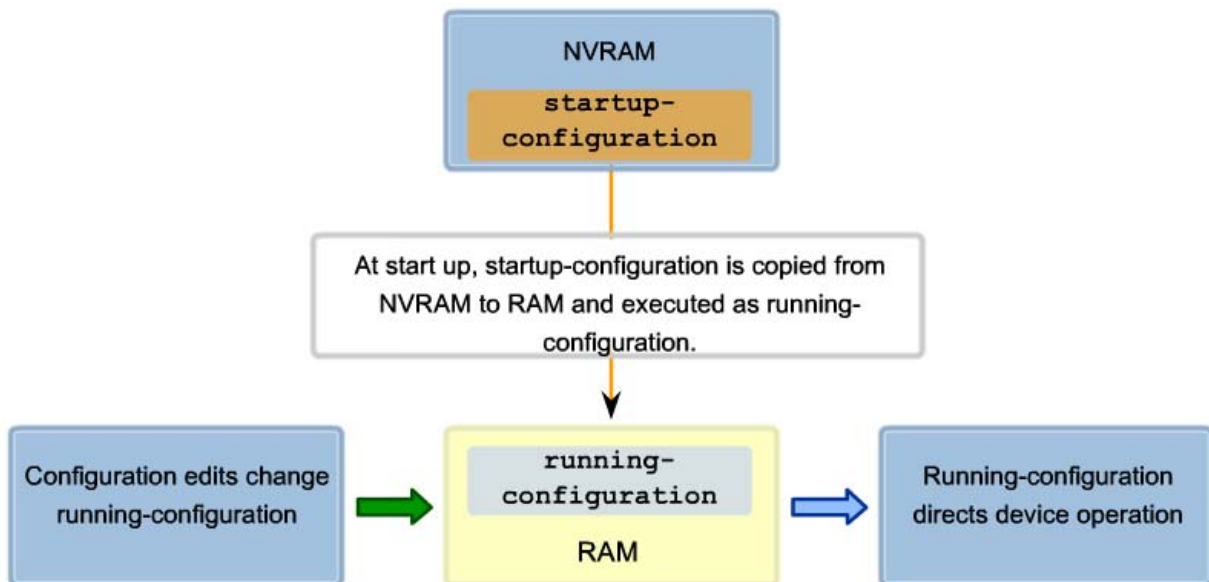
NVRAM

startup-configuration

At start up, startup-configuration is copied from NVRAM to RAM and executed as running-configuration.

Configuration edits change running-configuration

running-configuration

RAM

Running-configuration directs device operation